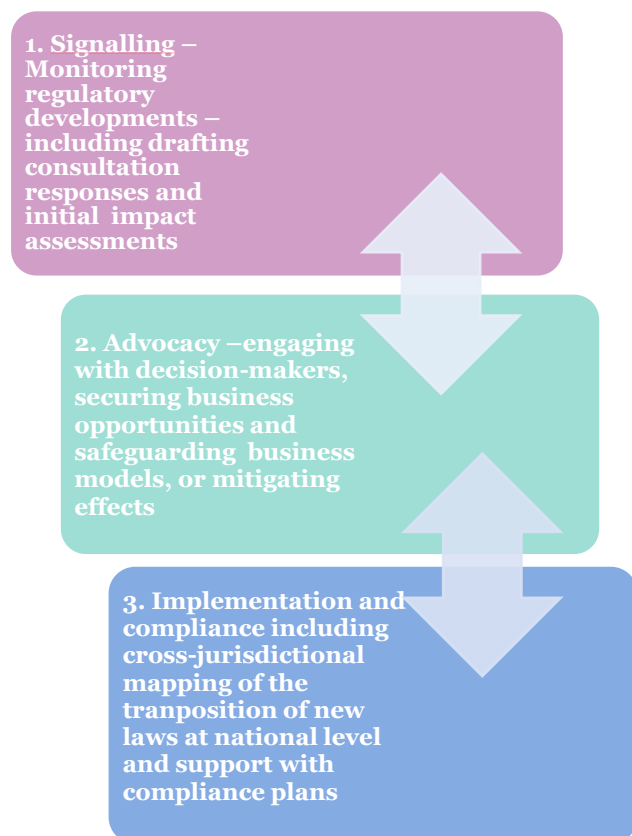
1. Signalling – Monitoring regulatory developments – including drafting consultation responses and initial impact assessments

2. Advocacy –engaging with decision-makers, securing business opportunities and safeguarding business models, or mitigating effects

3. Implementation and compliance including cross-jurisdictional mapping of the tranposition of new laws at national level and support with compliance plans